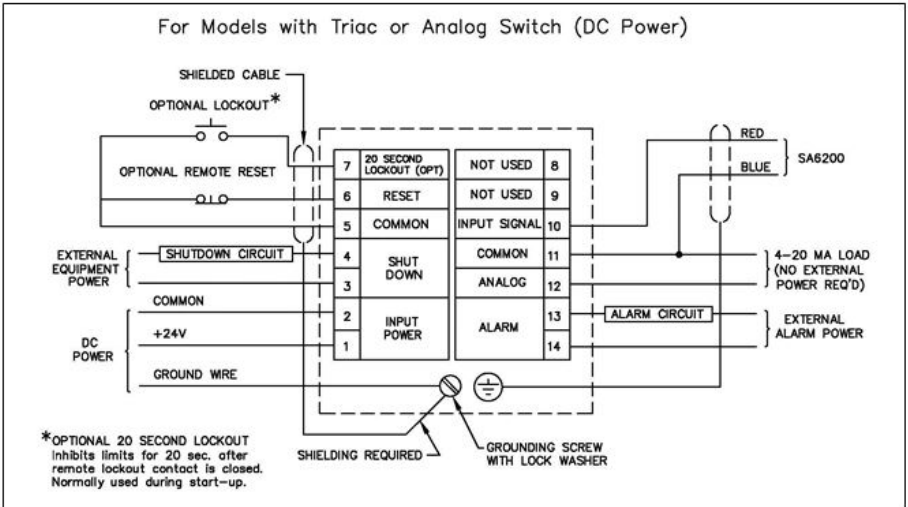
For Models with Triac or Analog Switch (DC Power)

SHIELDED CABLE

OPTIONAL LOCKOUT*

OPTIONAL REMOTE RESET

| | | | |
|---|---|---|---|
| 7 | 20 SECOND LOCKOUT (OPT) | NOT USED | 8 |
| 6 | RESET | NOT USED | 9 |
| 5 | COMMON | INPUT SIGNAL | 10 |
| 4 | SHUT DOWN | COMMON | 11 |
| 3 | | ANALOG | 12 |
| 2 | INPUT POWER | ALARM | 13 |
| 1 | | | 14 |

RED

BLUE

SA6200

EXTERNAL EQUIPMENT POWER

SHUTDOWN CIRCUIT

COMMON

+24V

DC POWER

GROUND WIRE

4–20 MA LOAD (NO EXTERNAL POWER REQ'D)

ALARM CIRCUIT

EXTERNAL ALARM POWER

*OPTIONAL 20 SECOND LOCKOUT Inhibits limits for 20 sec. after remote lockout contact is closed. Normally used during start-up.

SHIELDING REQUIRED

GROUNDING SCREW WITH LOCK WASHER